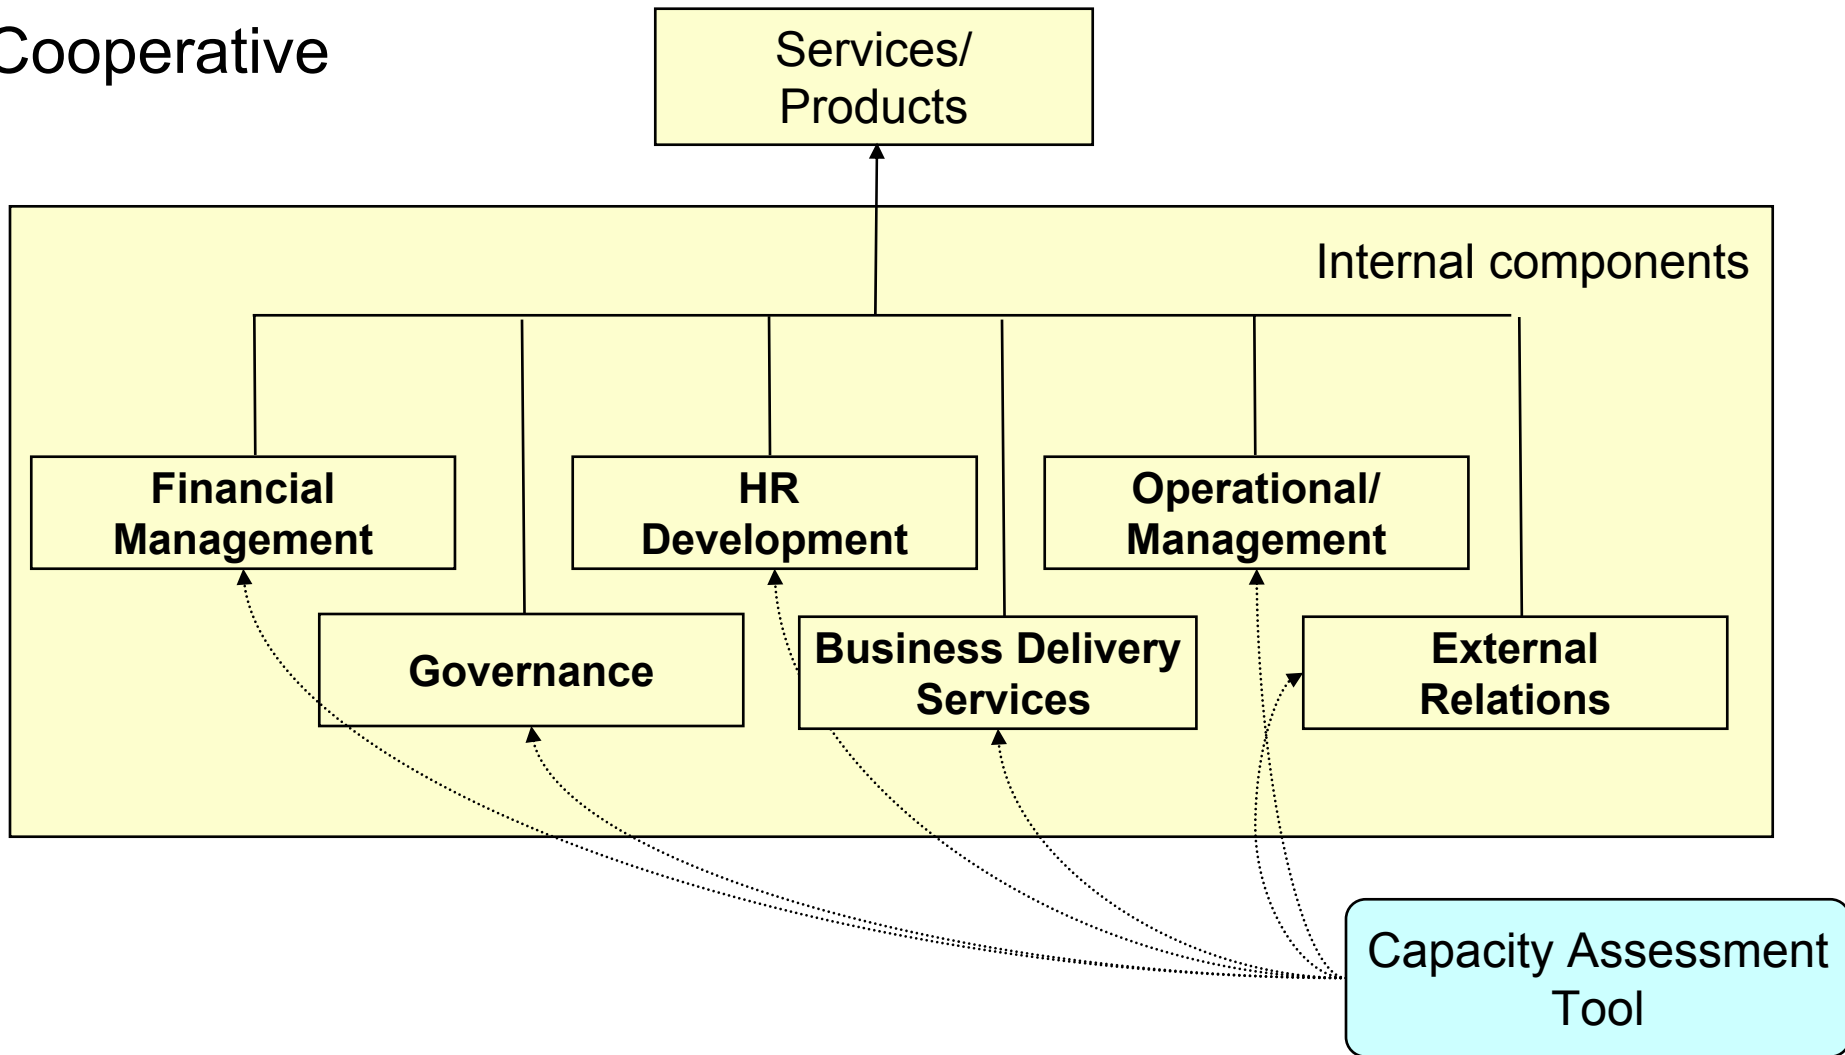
Cooperative

Services/ Products

Internal components

Financial Management

HR Development

Operational/ Management

Governance

Business Delivery Services

External Relations

Capacity Assessment Tool